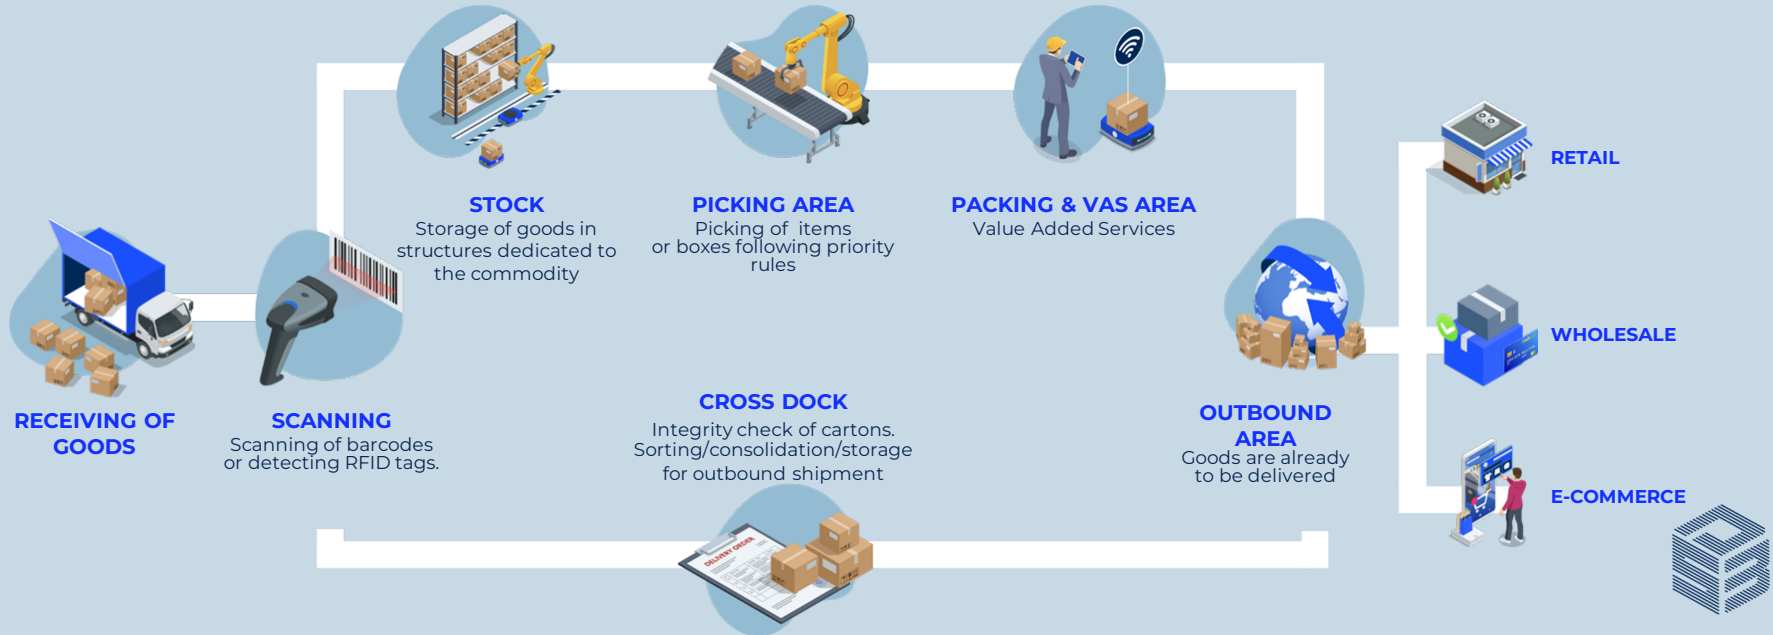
RECEIVING OF GOODS

SCANNING
Scanning of barcodes or detecting RFID tags.

STOCK
Storage of goods in structures dedicated to the commodity

PICKING AREA
Picking of items or boxes following priority rules

PACKING & VAS AREA
Value Added Services

CROSS DOCK
Integrity check of cartons. Sorting/consolidation/storage for outbound shipment

OUTBOUND AREA
Goods are already to be delivered

RETAIL

WHOLESALE

E-COMMERCE

DELIVERY ORDER